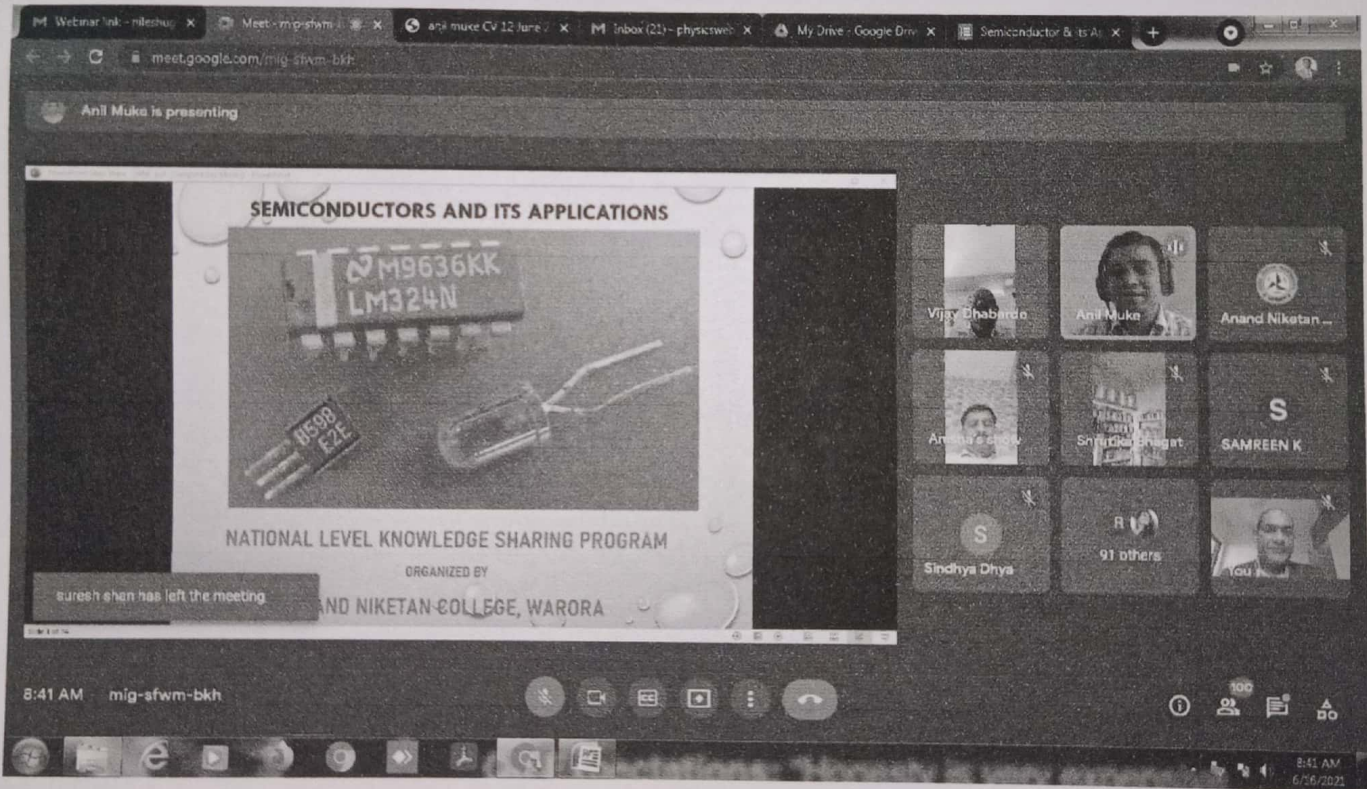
Webinar link - nileshug ×
Meet - mig-sfwm ×
anil muke CV 12 June ×
Inbox (21) - physicsweb ×
My Drive - Google Drive ×
Semiconductor & its Ap ×

meet.google.com/mig-sfwm-bkh

Anil Muke is presenting

SEMICONDUCTORS AND ITS APPLICATIONS

M9636KK
LM324N

B598
E2E

NATIONAL LEVEL KNOWLEDGE SHARING PROGRAM

ORGANIZED BY

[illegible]AND NIKETAN COLLEGE, WARORA

suresh shah has left the meeting

Vijay Dhabarde
Anil Muke
Anand Niketan ...
Anisha's show
Shrutika Bhagat
S
SAMREEN K
S
Sindhya Dhya
R
91 others
You

8:41 AM | mig-sfwm-bkh

100

8:41 AM
6/26/2021